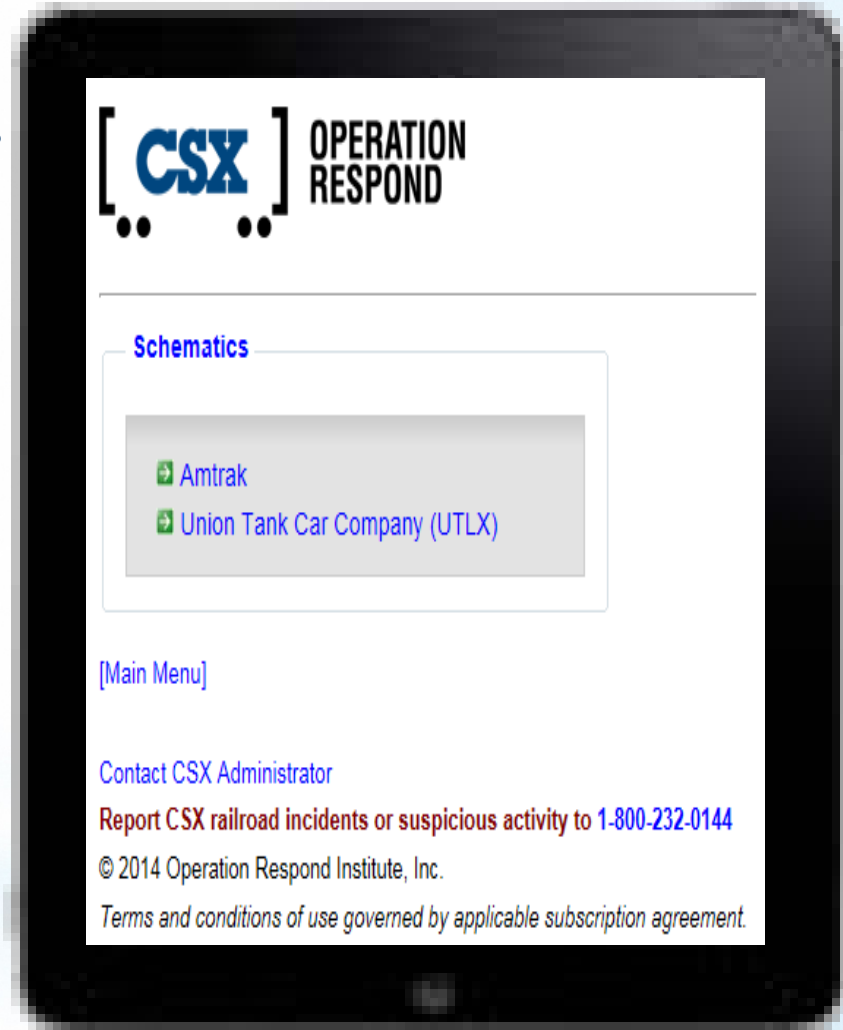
CSX

OPERATION RESPOND

Schematics

Amtrak
Union Tank Car Company (UTLX)

[Main Menu]

Contact CSX Administrator

Report CSX railroad incidents or suspicious activity to 1-800-232-0144

© 2014 Operation Respond Institute, Inc.

Terms and conditions of use governed by applicable subscription agreement.